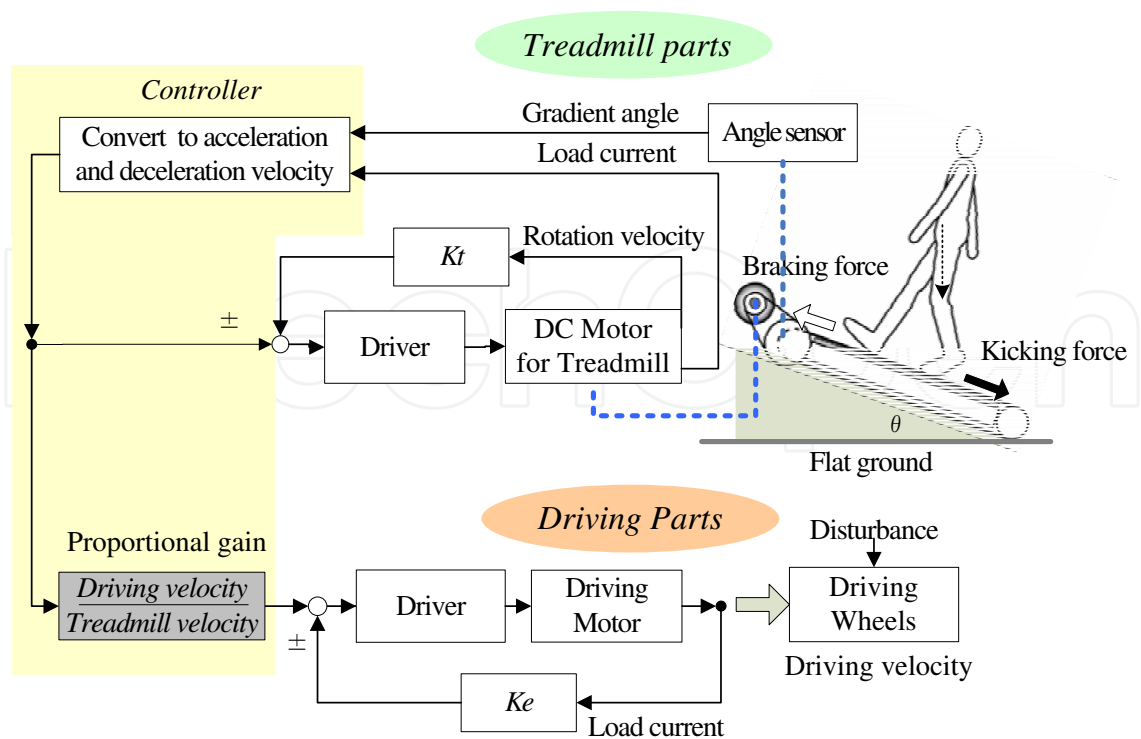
Treadmill parts

Controller

Convert to acceleration and deceleration velocity

Gradient angle

Angle sensor

Load current

Kt

Rotation velocity

Braking force

±

Driver

DC Motor for Treadmill

Kicking force

$\theta$

Flat ground

Driving Parts

Proportional gain

$\frac{\text{Driving velocity}}{\text{Treadmill velocity}}$

Driver

Driving Motor

Disturbance

Driving Wheels

Driving velocity

±

Ke

Load current